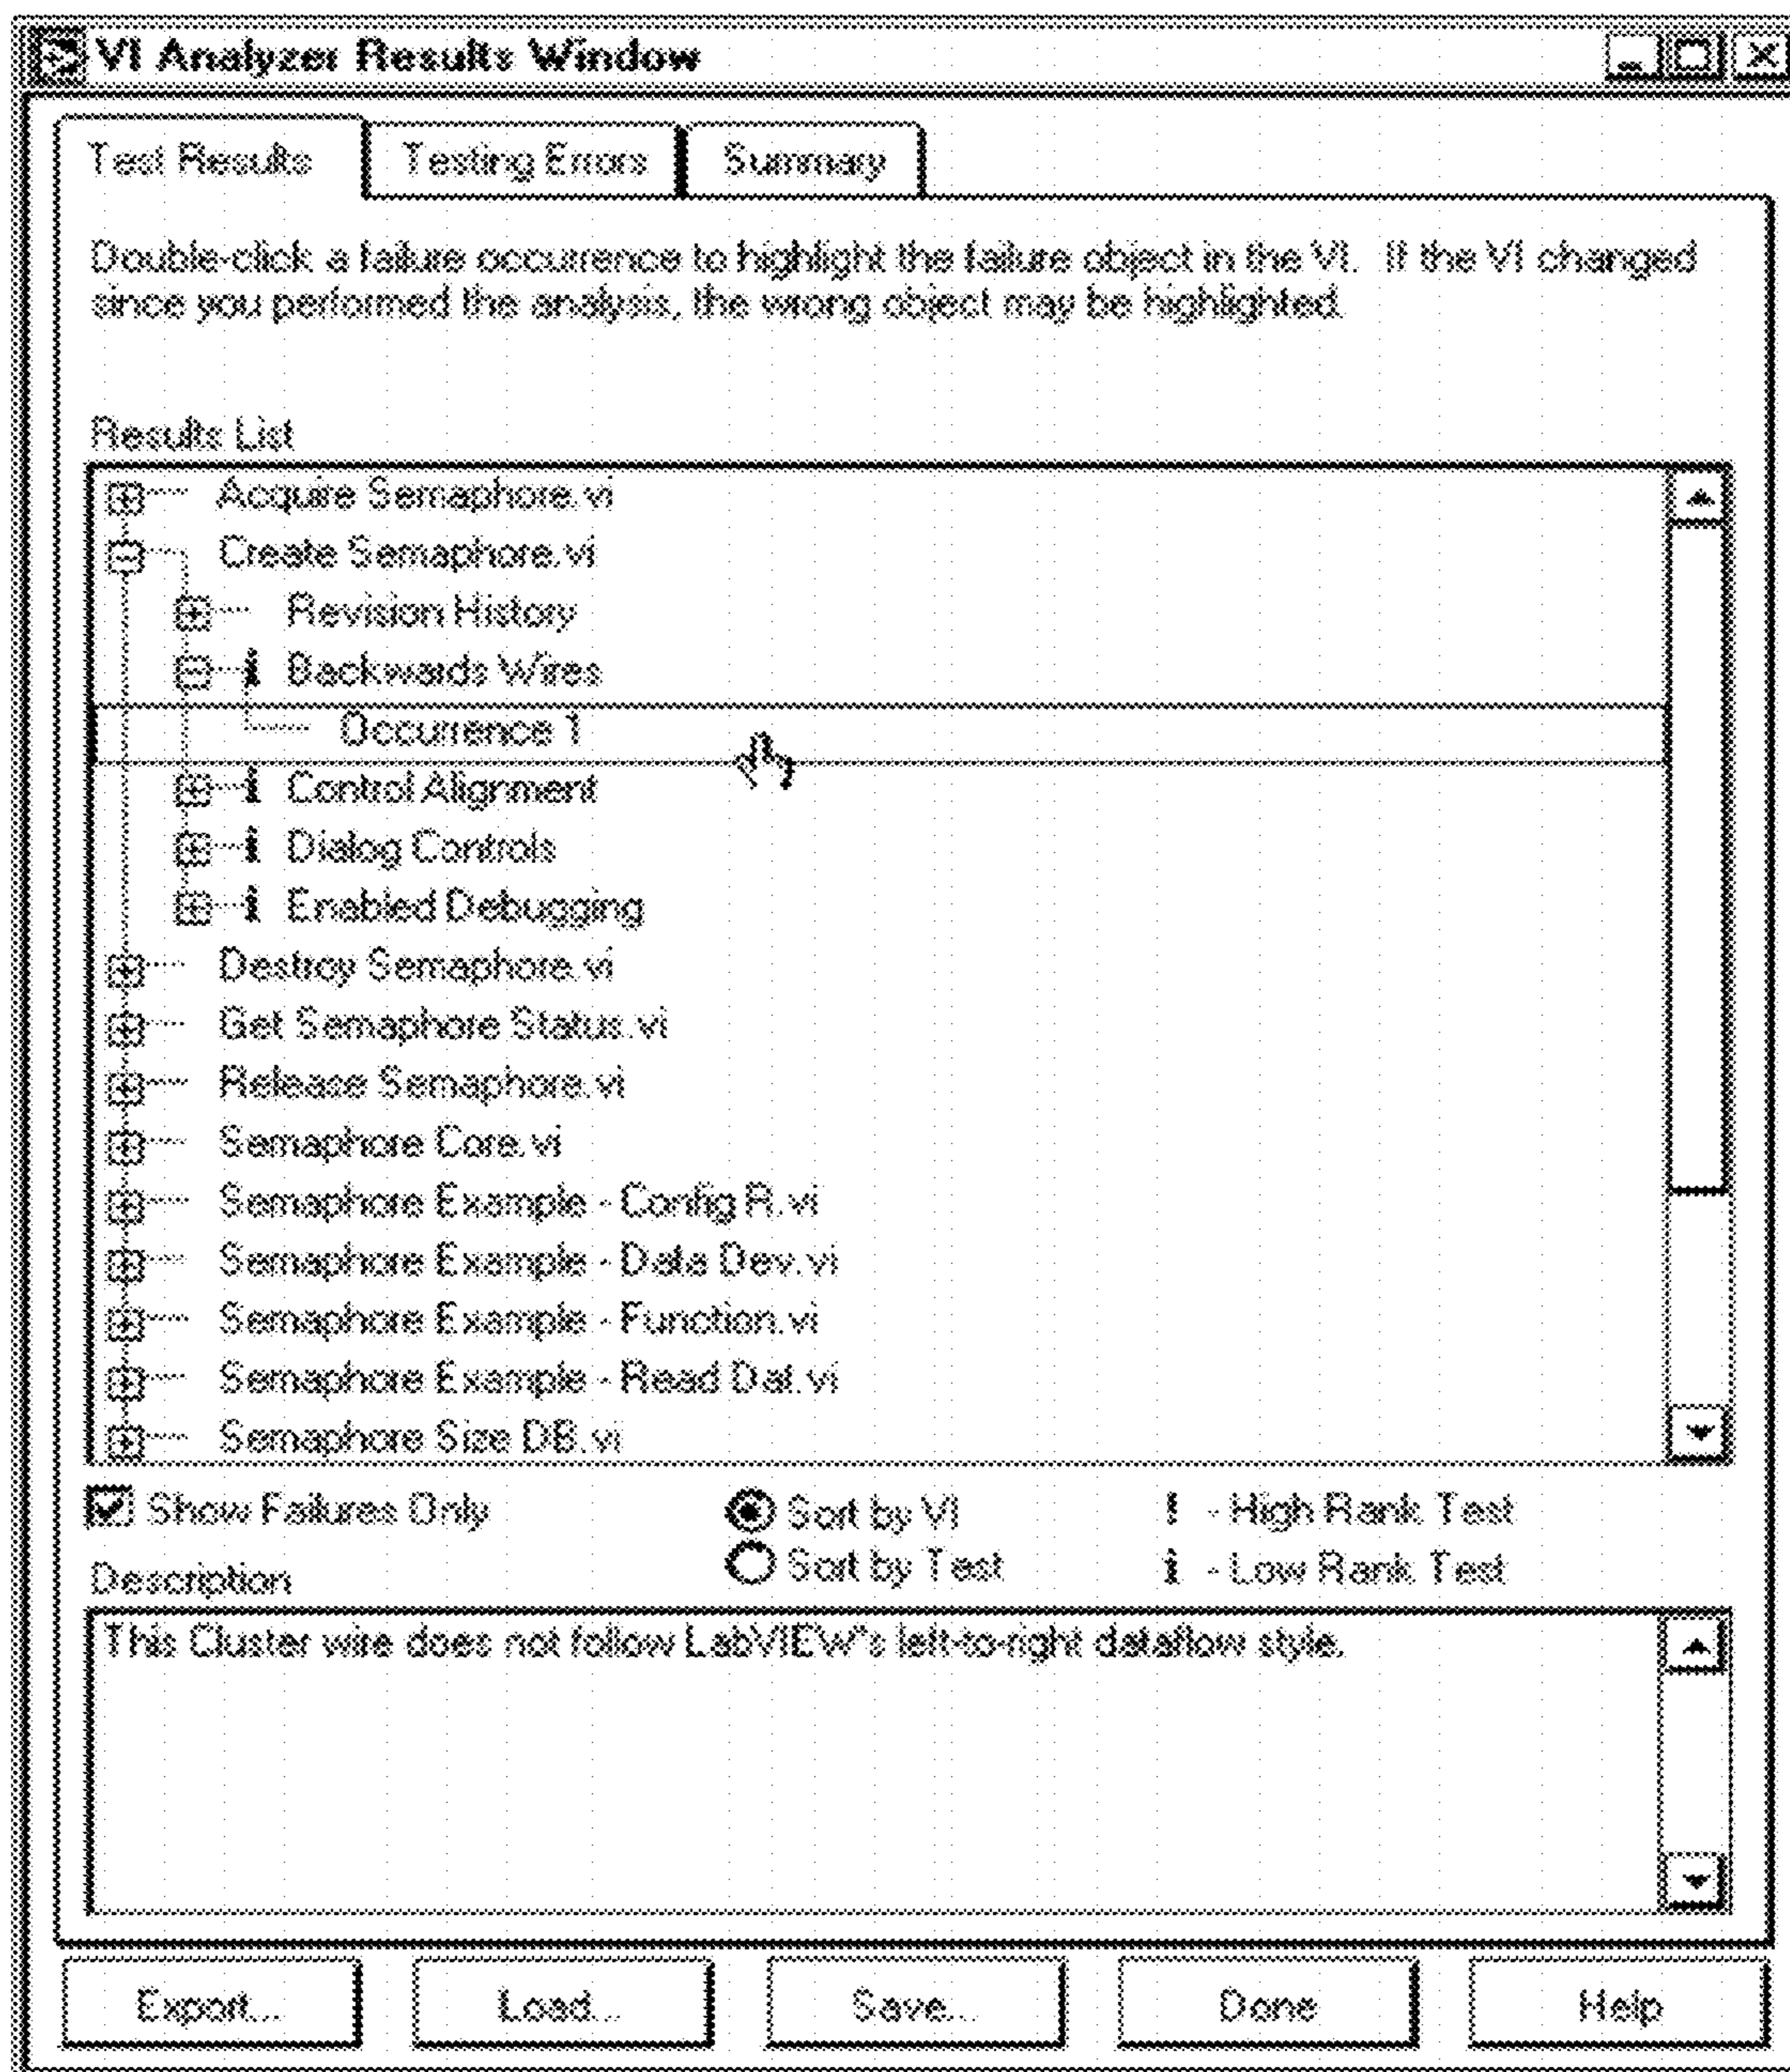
VI Analyzer Results Window

Test Results | Testing Errors | Summary

Double-click a failure occurrence to highlight the failure object in the VI. If the VI changed since you performed the analysis, the wrong object may be highlighted.

Results List

Acquire Semaphore.vi
Create Semaphore.vi
Revision History
Backwards Wires
Occurrence 1
Control Alignment
Dialog Controls
Enabled Debugging
Destroy Semaphore.vi
Get Semaphore Status.vi
Release Semaphore.vi
Semaphore Core.vi
Semaphore Example - Config R.vi
Semaphore Example - Data Dev.vi
Semaphore Example - Function.vi
Semaphore Example - Read Dat.vi
Semaphore Size DB.vi

Show Failures Only
Sort by VI
Sort by Test
! - High Rank Test
i - Low Rank Test

Description

This Cluster wire does not follow LabVIEW's left-to-right dataflow style.

Export... | Load... | Save... | Done | Help